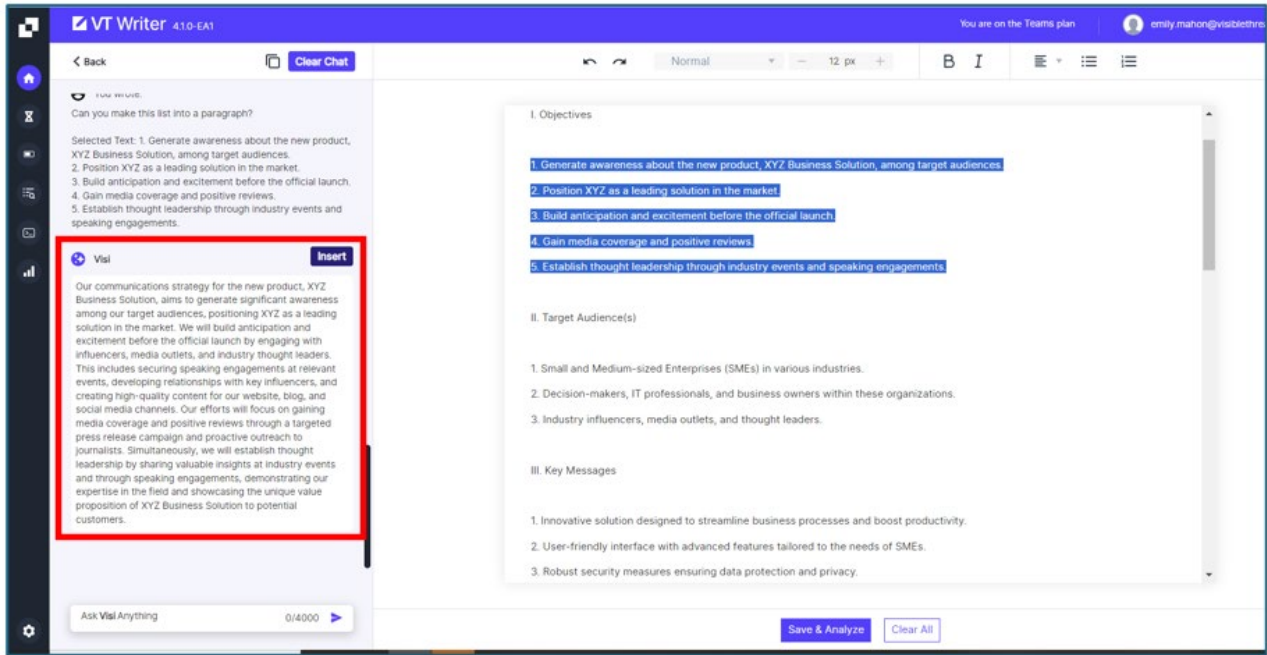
VT Writer 4.1.0-EA1

You are on the Teams plan | emily.mahon@visiblethrea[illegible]

< Back

Clear Chat

You wrote:

Can you make this list into a paragraph?

Selected Text: 1. Generate awareness about the new product, XYZ Business Solution, among target audiences.
2. Position XYZ as a leading solution in the market.
3. Build anticipation and excitement before the official launch.
4. Gain media coverage and positive reviews.
5. Establish thought leadership through industry events and speaking engagements.

Visi

Insert

Our communications strategy for the new product, XYZ Business Solution, aims to generate significant awareness among our target audiences, positioning XYZ as a leading solution in the market. We will build anticipation and excitement before the official launch by engaging with influencers, media outlets, and industry thought leaders. This includes securing speaking engagements at relevant events, developing relationships with key influencers, and creating high-quality content for our website, blog, and social media channels. Our efforts will focus on gaining media coverage and positive reviews through a targeted press release campaign and proactive outreach to journalists. Simultaneously, we will establish thought leadership by sharing valuable insights at industry events and through speaking engagements, demonstrating our expertise in the field and showcasing the unique value proposition of XYZ Business Solution to potential customers.

Ask Visi Anything

0/4000

Normal

12 px

B I

I. Objectives

1. Generate awareness about the new product, XYZ Business Solution, among target audiences.

2. Position XYZ as a leading solution in the market.

3. Build anticipation and excitement before the official launch.

4. Gain media coverage and positive reviews.

5. Establish thought leadership through industry events and speaking engagements.

II. Target Audience(s)

1. Small and Medium-sized Enterprises (SMEs) in various industries.

2. Decision-makers, IT professionals, and business owners within these organizations.

3. Industry influencers, media outlets, and thought leaders.

III. Key Messages

1. Innovative solution designed to streamline business processes and boost productivity.

2. User-friendly interface with advanced features tailored to the needs of SMEs.

3. Robust security measures ensuring data protection and privacy.

Save & Analyze

Clear All